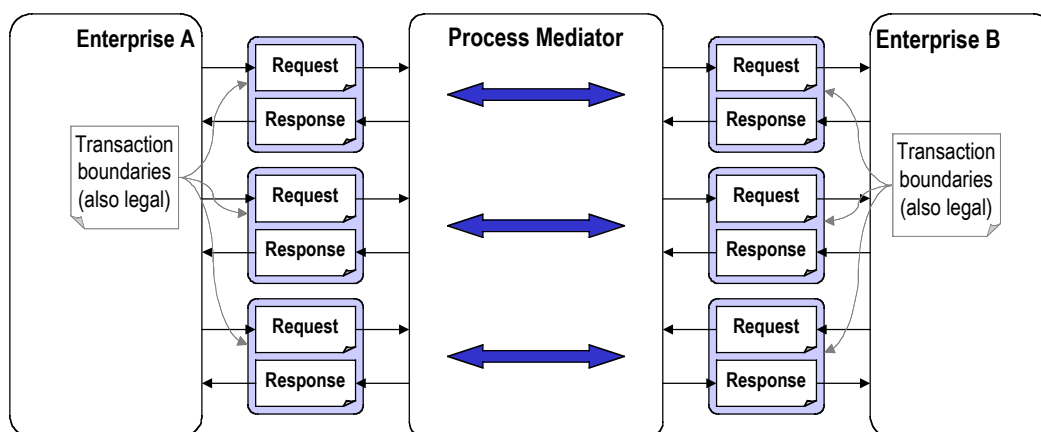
Enterprise A

Transaction boundaries (also legal)

Request

Response

Request

Response

Request

Response

Process Mediator

Request

Response

Request

Response

Request

Response

Enterprise B

Transaction boundaries (also legal)